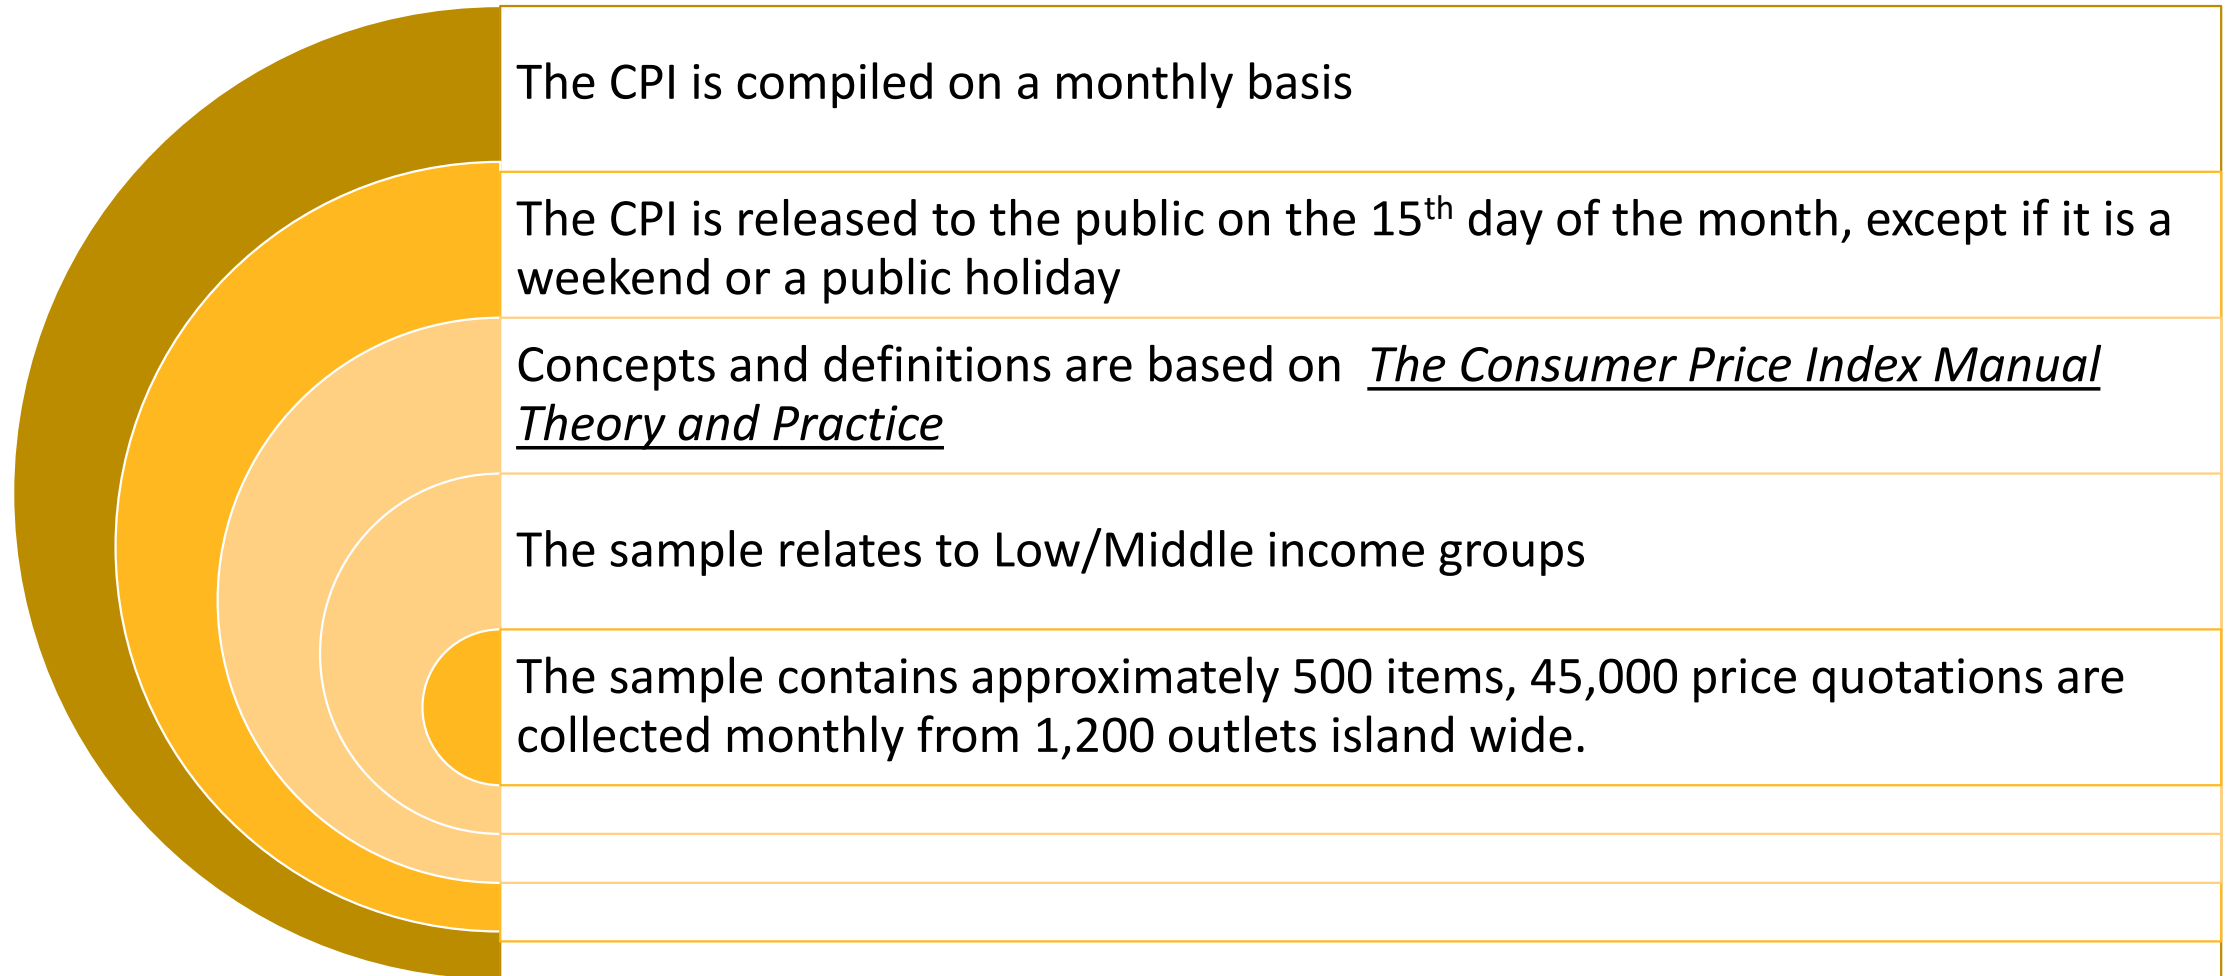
The CPI is compiled on a monthly basis

The CPI is released to the public on the $15^{th}$ day of the month, except if it is a weekend or a public holiday

Concepts and definitions are based on *The Consumer Price Index Manual Theory and Practice*

The sample relates to Low/Middle income groups

The sample contains approximately 500 items, 45,000 price quotations are collected monthly from 1,200 outlets island wide.